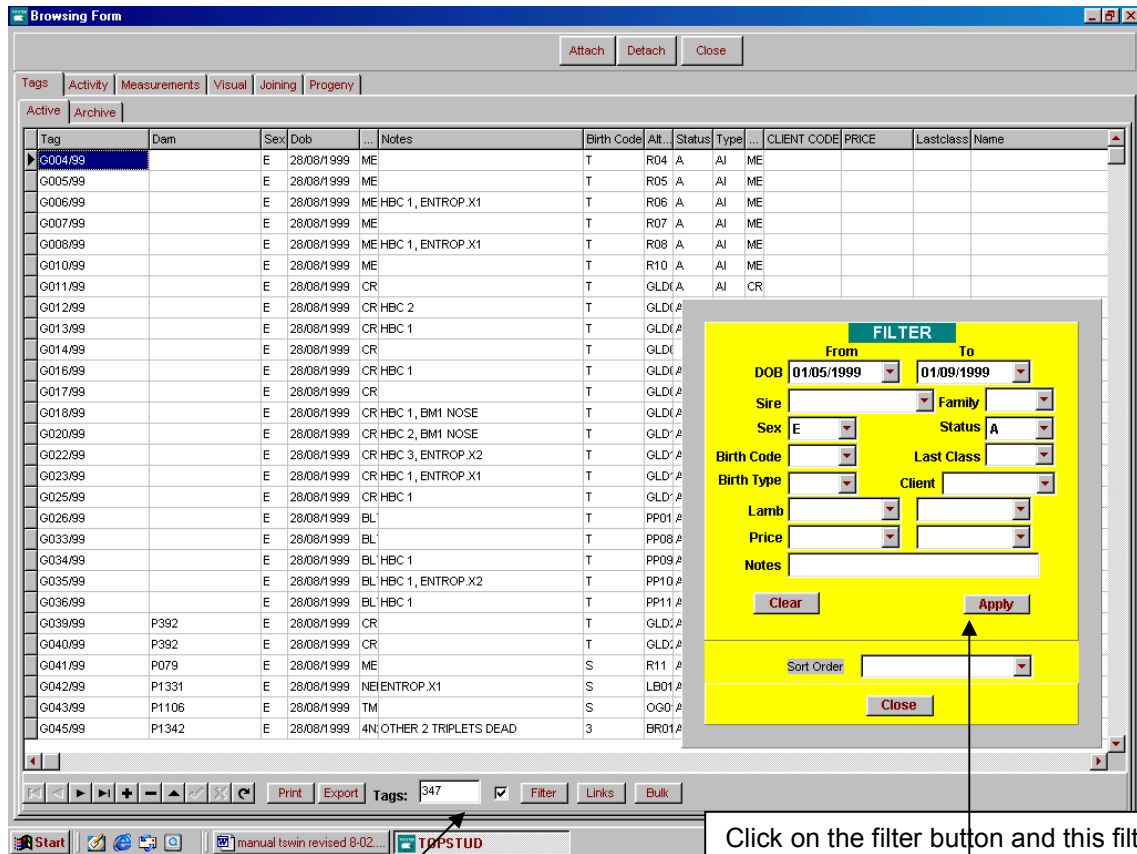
Browsing Form

Attach | Detach | Close

Tags | Activity | Measurements | Visual | Joining | Progeny

Active | Archive

| Tag | Dam | Sex | Dob | ... | Notes | Birth Code | Alt... | Status | Type | ... | CLIENT CODE | PRICE | Lastclass | Name |
|---|---|---|---|---|---|---|---|---|---|---|---|---|---|---|
| G004/99 | | E | 28/08/1999 | ME | | T | R04 | A | AI | ME | | | | |
| G005/99 | | E | 28/08/1999 | ME | | T | R05 | A | AI | ME | | | | |
| G006/99 | | E | 28/08/1999 | ME | HBC 1, ENTROP.X1 | T | R06 | A | AI | ME | | | | |
| G007/99 | | E | 28/08/1999 | ME | | T | R07 | A | AI | ME | | | | |
| G008/99 | | E | 28/08/1999 | ME | HBC 1, ENTROP.X1 | T | R08 | A | AI | ME | | | | |
| G010/99 | | E | 28/08/1999 | ME | | T | R10 | A | AI | ME | | | | |
| G011/99 | | E | 28/08/1999 | CR | | T | GLD( | A | AI | CR | | | | |
| G012/99 | | E | 28/08/1999 | CR | HBC 2 | T | GLD( | | | | | | | |
| G013/99 | | E | 28/08/1999 | CR | HBC 1 | T | GLD( | | | | | | | |
| G014/99 | | E | 28/08/1999 | CR | | T | GLD( | | | | | | | |
| G016/99 | | E | 28/08/1999 | CR | HBC 1 | T | GLD( | | | | | | | |
| G017/99 | | E | 28/08/1999 | CR | | T | GLD( | | | | | | | |
| G018/99 | | E | 28/08/1999 | CR | HBC 1, BM1 NOSE | T | GLD( | | | | | | | |
| G020/99 | | E | 28/08/1999 | CR | HBC 2, BM1 NOSE | T | GLD' | | | | | | | |
| G022/99 | | E | 28/08/1999 | CR | HBC 3, ENTROP.X2 | T | GLD' | | | | | | | |
| G023/99 | | E | 28/08/1999 | CR | HBC 1, ENTROP.X1 | T | GLD' | | | | | | | |
| G025/99 | | E | 28/08/1999 | CR | HBC 1 | T | GLD' | | | | | | | |
| G026/99 | | E | 28/08/1999 | BL | | T | PP01 | | | | | | | |
| G033/99 | | E | 28/08/1999 | BL | | T | PP08 | | | | | | | |
| G034/99 | | E | 28/08/1999 | BL | HBC 1 | T | PP09 | | | | | | | |
| G035/99 | | E | 28/08/1999 | BL | HBC 1, ENTROP.X2 | T | PP10 | | | | | | | |
| G036/99 | | E | 28/08/1999 | BL | HBC 1 | T | PP11 | | | | | | | |
| G039/99 | P392 | E | 28/08/1999 | CR | | T | GLD | | | | | | | |
| G040/99 | P392 | E | 28/08/1999 | CR | | T | GLD | | | | | | | |
| G041/99 | P079 | E | 28/08/1999 | ME | | S | R11 | | | | | | | |
| G042/99 | P1331 | E | 28/08/1999 | NE | ENTROP.X1 | S | LB01 | | | | | | | |
| G043/99 | P1106 | E | 28/08/1999 | TM | | S | OG0 | | | | | | | |
| G045/99 | P1342 | E | 28/08/1999 | 4N | OTHER 2 TRIPLETS DEAD | 3 | BR01 | | | | | | | |

FILTER
From To
DOB 01/05/1999 01/09/1999
Sire Family
Sex E Status A
Birth Code Last Class
Birth Type Client
Lamb
Price
Notes
Clear Apply
Sort Order
Close

Print Export Tags: 347 Filter Links Bulk

Start manual tswin revised 8-02.... TOPSTUD

Click on the filter button and this filt